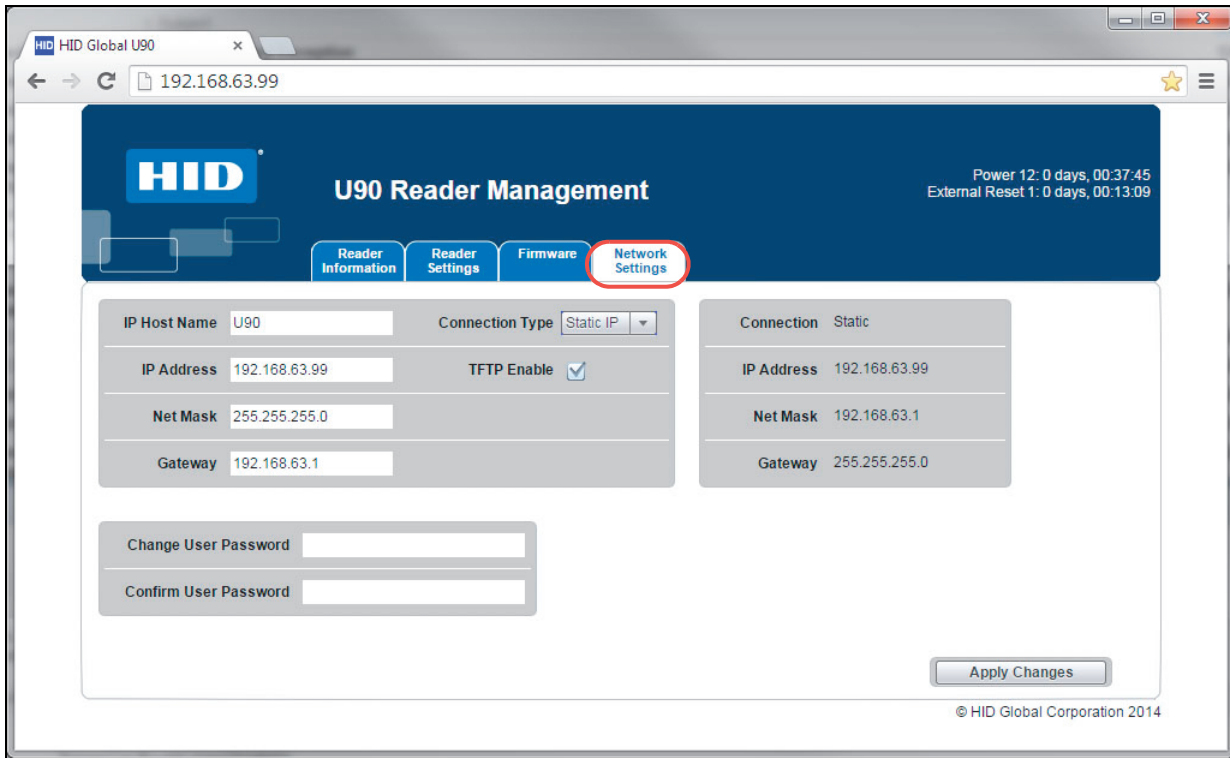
HID Global U90 ×

192.168.63.99

HID

U90 Reader Management

Power 12: 0 days, 00:37:45
External Reset 1: 0 days, 00:13:09

Reader Information | Reader Settings | Firmware | Network Settings

IP Host Name U90
Connection Type Static IP
IP Address 192.168.63.99
TFTP Enable
Net Mask 255.255.255.0
Gateway 192.168.63.1

Connection Static
IP Address 192.168.63.99
Net Mask 192.168.63.1
Gateway 255.255.255.0

Change User Password
Confirm User Password

Apply Changes

© HID Global Corporation 2014